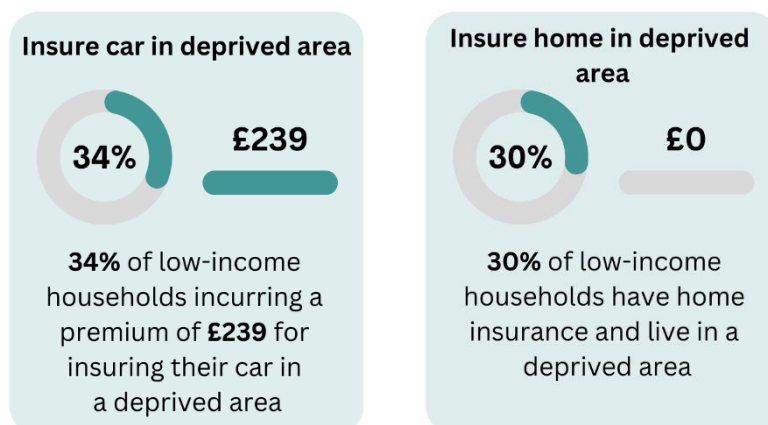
Insure car in deprived area

34%

£239

**34%** of low-income households incurring a premium of **£239** for insuring their car in a deprived area

Insure home in deprived area

30%

£0

**30%** of low-income households have home insurance and live in a deprived area